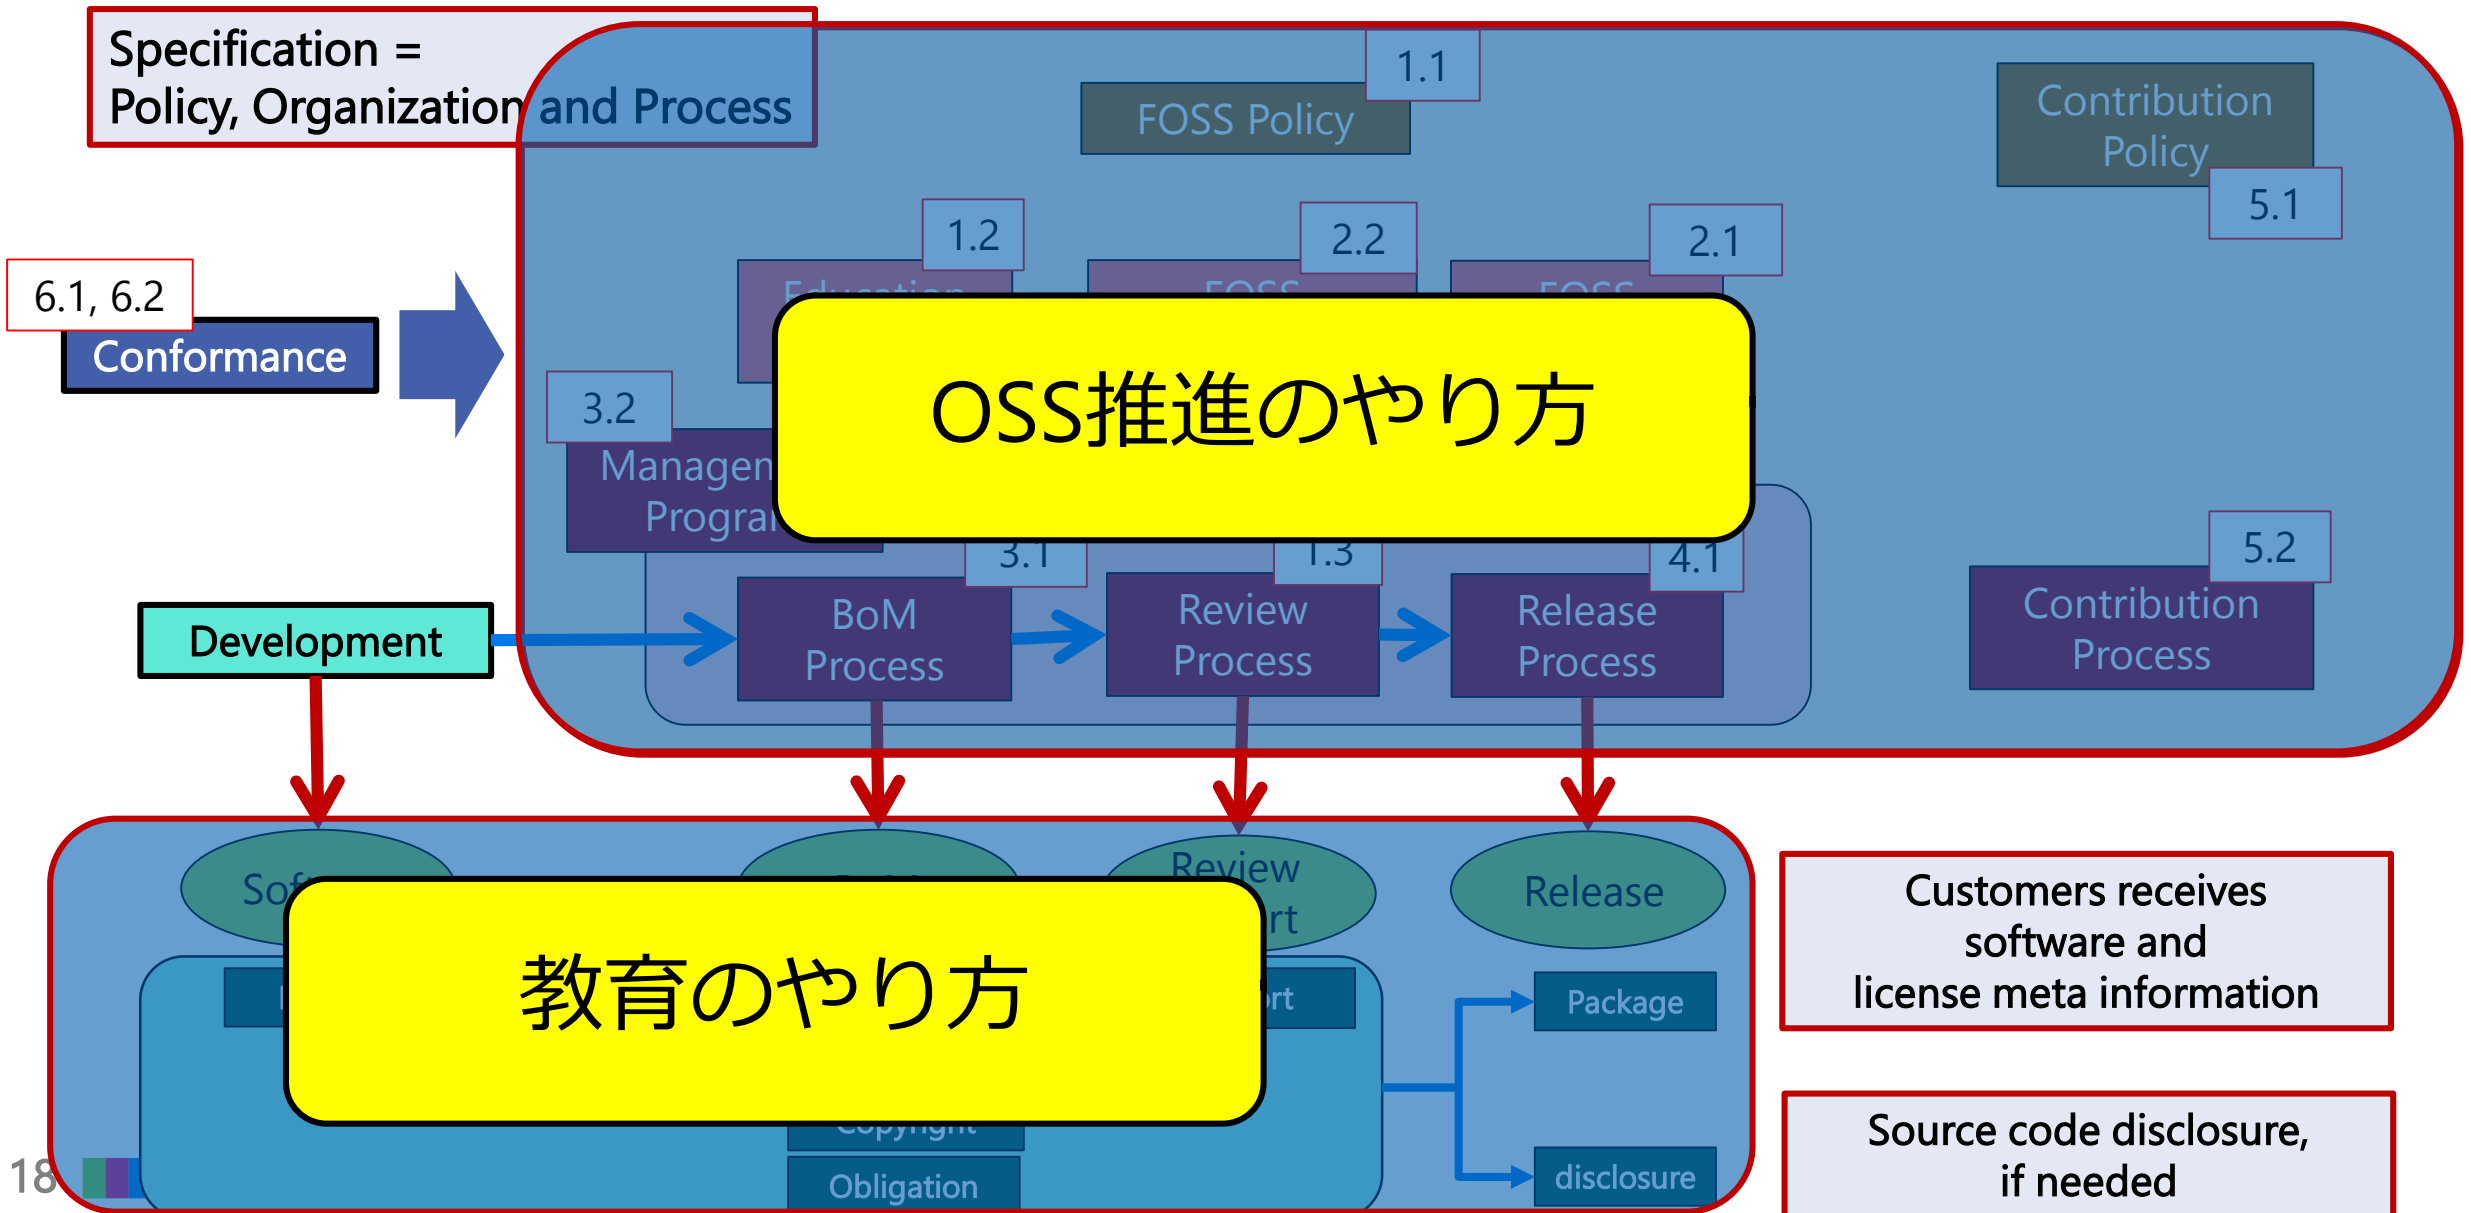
Specification =
Policy, Organization and Process

1.1
FOSS Policy

Contribution Policy
5.1

6.1, 6.2
Conformance

1.2
Education
2.2
FOSS
2.1
FOSS

3.2
Management Program

OSS推進のやり方

3.1
1.3
4.1
5.2

Development

BoM Process
Review Process
Release Process
Contribution Process

Software
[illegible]
Review Report
Release

教育のやり方

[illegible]
Report
Package
Copyright
Obligation
disclosure

Customers receives software and license meta information

Source code disclosure, if needed

18